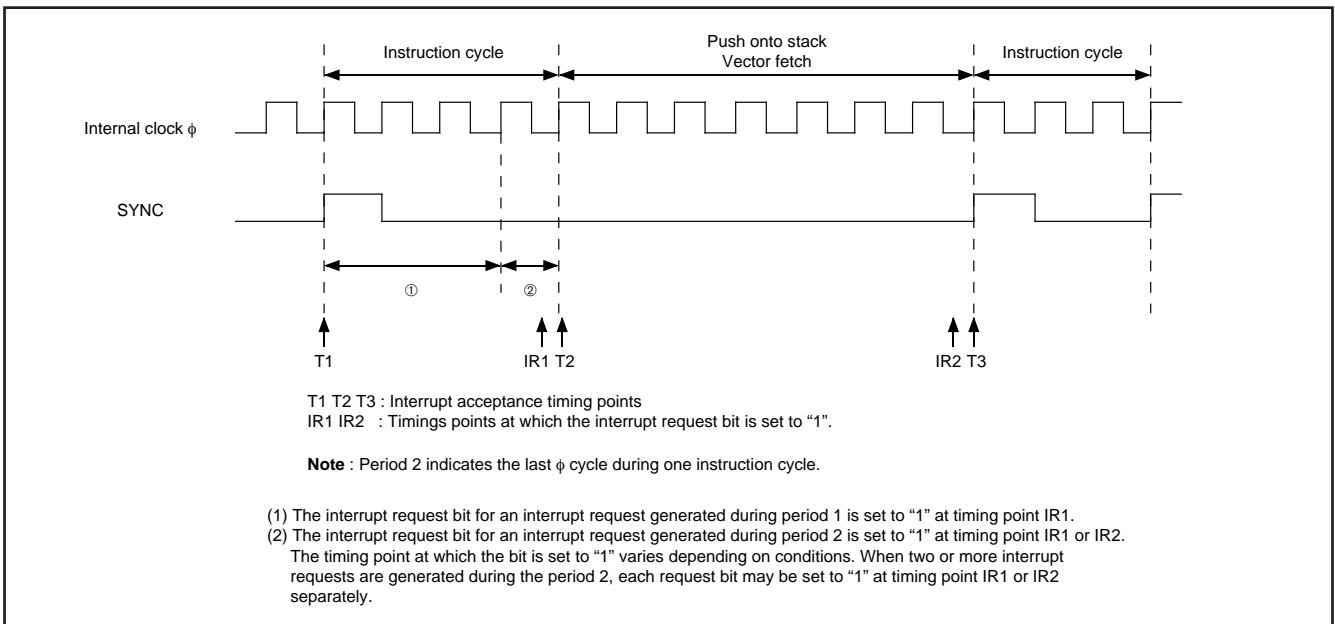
Instruction cycle

Push onto stack
Vector fetch

Instruction cycle

Internal clock $\phi$

SYNC

①

②

T1

IR1 T2

IR2 T3

T1 T2 T3 : Interrupt acceptance timing points
IR1 IR2 : Timings points at which the interrupt request bit is set to “1”.

**Note** : Period 2 indicates the last $\phi$ cycle during one instruction cycle.

(1) The interrupt request bit for an interrupt request generated during period 1 is set to “1” at timing point IR1.
(2) The interrupt request bit for an interrupt request generated during period 2 is set to “1” at timing point IR1 or IR2. The timing point at which the bit is set to “1” varies depending on conditions. When two or more interrupt requests are generated during the period 2, each request bit may be set to “1” at timing point IR1 or IR2 separately.